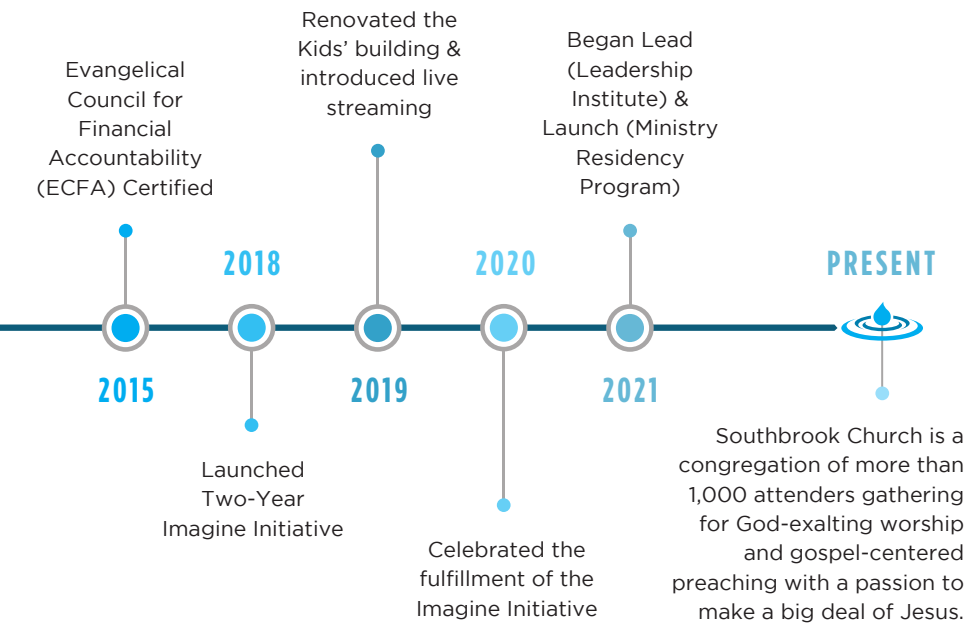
Evangelical Council for Financial Accountability (ECFA) Certified

2015

2018

Launched Two-Year Imagine Initiative

Renovated the Kids' building & introduced live streaming

2019

2020

Celebrated the fulfillment of the Imagine Initiative

Began Lead (Leadership Institute) & Launch (Ministry Residency Program)

2021

PRESENT

Southbrook Church is a congregation of more than 1,000 attenders gathering for God-exalting worship and gospel-centered preaching with a passion to make a big deal of Jesus.